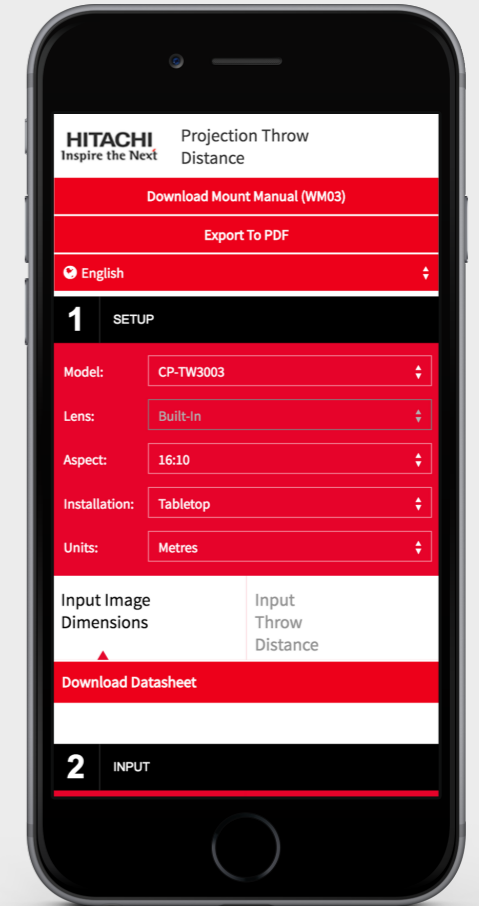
HITACHI
Inspire the Next

Projection Throw Distance

Download Mount Manual (WM03)

Export To PDF

English

1 SETUP

Model: CP-TW3003

Lens: Built-In

Aspect: 16:10

Installation: Tabletop

Units: Metres

Input Image Dimensions

Input Throw Distance

Download Datasheet

2 INPUT